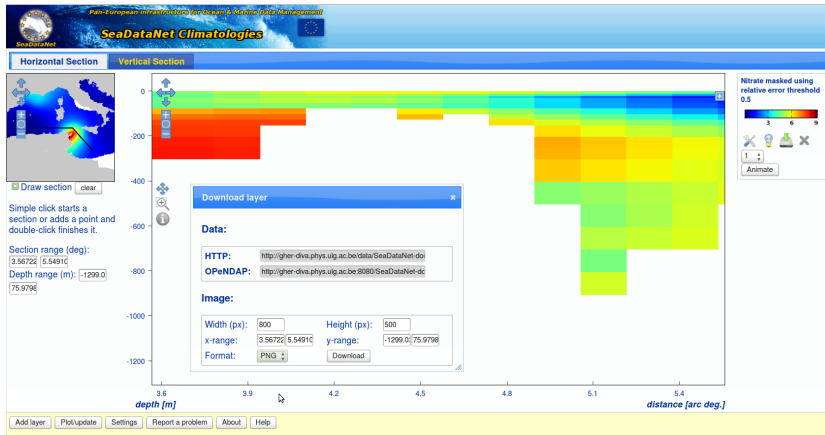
Pan-European infrastructure for Ocean & Marine Data Management

SeaDataNet

SeaDataNet Climatologies

Horizontal Section

Vertical Section

Draw section clear

Simple click starts a section or adds a point and double-click finishes it.

Section range (deg):

3.56722 5.54910

Depth range (m): -1299.0

75.9798

0

-200

-400

-600

-800

-1000

-1200

3.6 3.9 4.2 4.5 4.8 5.1 5.4

depth [m]

distance [arc deg.]

Download layer

Data:

HTTP: http://gher-diva.phys.ulg.ac.be/data/SeaDataNet-do

OPeNDAP: http://gher-diva.phys.ulg.ac.be:8080/SeaDataNet-do

Image:

Width (px): 800

Height (px): 500

x-range: 3.56722 5.54910

y-range: -1299.0 75.9798

Format: PNG

Download

Nitrate masked using relative error threshold 0.5

3 6 9

1

Animate

Add layer

Plot/update

Settings

Report a problem

About

Help